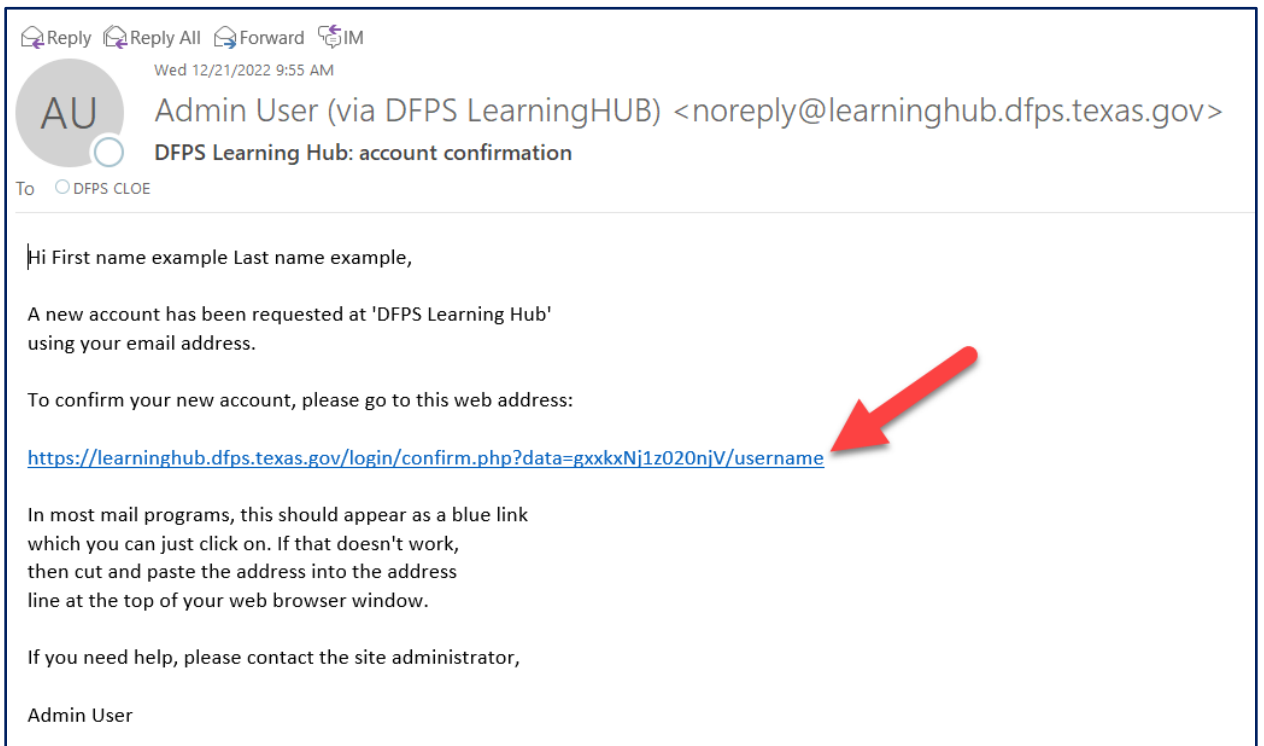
Reply Reply All Forward IM

Wed 12/21/2022 9:55 AM

AU

Admin User (via DFPS LearningHUB) <noreply@learninghub.dfps.texas.gov>

DFPS Learning Hub: account confirmation

To DFPS CLOE

Hi First name example Last name example,

A new account has been requested at 'DFPS Learning Hub' using your email address.

To confirm your new account, please go to this web address:

https://learninghub.dfps.texas.gov/login/confirm.php?data=gxxkxNj1z020njV/username

In most mail programs, this should appear as a blue link which you can just click on. If that doesn't work, then cut and paste the address into the address line at the top of your web browser window.

If you need help, please contact the site administrator,

Admin User